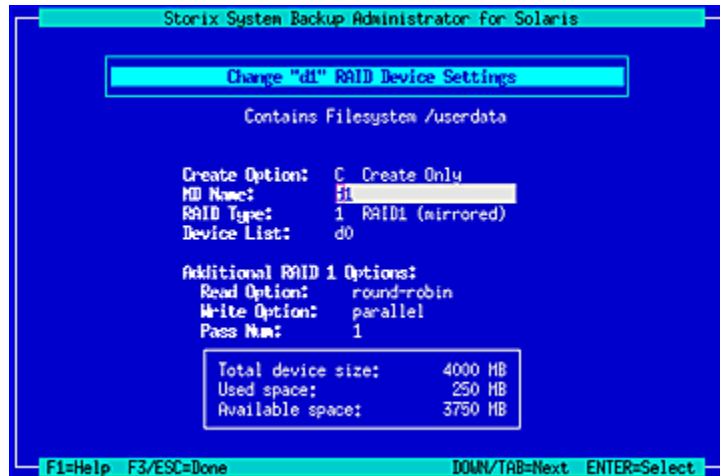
Storix System Backup Administrator for Solaris

Change "d1" RAID Device Settings

Contains Filesystem /userdata

Create Option: C Create Only
MD Name: d1
RAID Type: 1 RAID1 (mirrored)
Device List: d0

Additional RAID 1 Options:
Read Option: round-robin
Write Option: parallel
Pass Num: 1

Total device size: 4000 MB
Used space: 250 MB
Available space: 3750 MB

F1=Help F3/ESC=Done DOWN/TAB=Next ENTER=Select